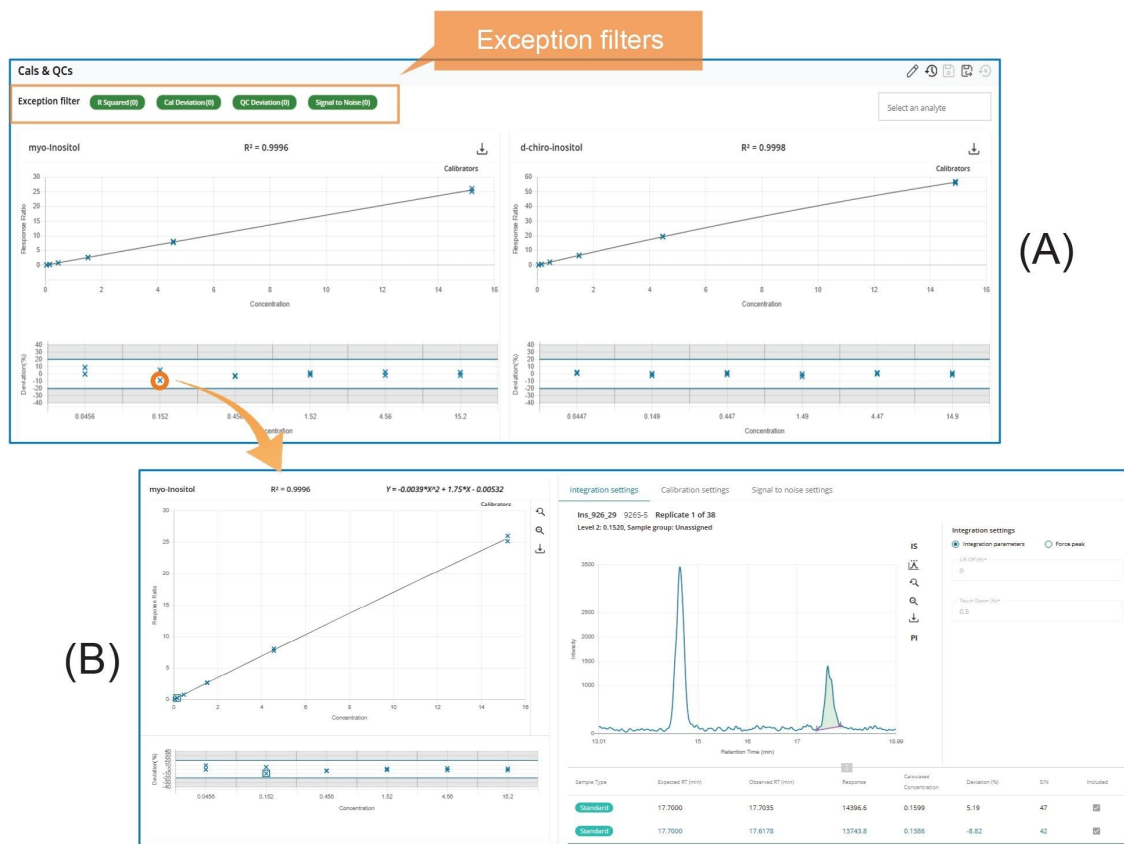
Exception filters

Cals & QCs

Exception filter R Squared (0) Cal Deviation (0) QC Deviation (0) Signal to Noise (0)

Select an analyte

myo-Inositol $R^2 = 0.9996$

Calibrators

Response Ratio

30 25 20 15 10 5 0

0 2 4 6 8 10 12 14 16

Concentration

Deviation(%)

40 30 20 10 0 -10 -20 -30 -40

0.0456 0.152 0.456 1.52 4.56 15.2

Concentration

d-chiro-inositol $R^2 = 0.9998$

Calibrators

Response Ratio

60 50 40 30 20 10 0

0 2 4 6 8 10 12 14 16

Concentration

Deviation(%)

40 30 20 10 0 -10 -20 -30 -40

0.0447 0.149 0.447 1.49 4.47 14.9

Concentration

(A)

(B)

myo-Inositol $R^2 = 0.9996$ $Y = -0.0039*X^2 + 1.75*X - 0.00532$

Calibrators

Response Ratio

30 25 20 15 10 5 0

0 2 4 6 8 10 12 14 16

Concentration

Deviation(%)

0.0456 0.152 0.456 1.52 4.56 15.2

Concentration

Integration settings Calibration settings Signal to noise settings

Ins_926_29 9265-5 Replicate 1 of 38

Level 2: 0.1520, Sample group: Unassigned

IS

PI

Intensity

3500 2500 2000 1500 1000 0

13.01 15 17 18.99

Retention Time (min)

Integration settings

Integration parameters Force peak

Lift Off (%)*

0

Touch Down (%)*

0.5

| Sample Type | Expected RT (min) | Observed RT (min) | Response | Calculated Concentration | Deviation (%) | S/N | Included |
|---|---|---|---|---|---|---|---|
| Standard | 17.7000 | 17.7035 | 14396.6 | 0.1599 | 5.19 | 47 | |
| Standard | 17.7000 | 17.6178 | 13743.8 | 0.1386 | -8.82 | 42 | |